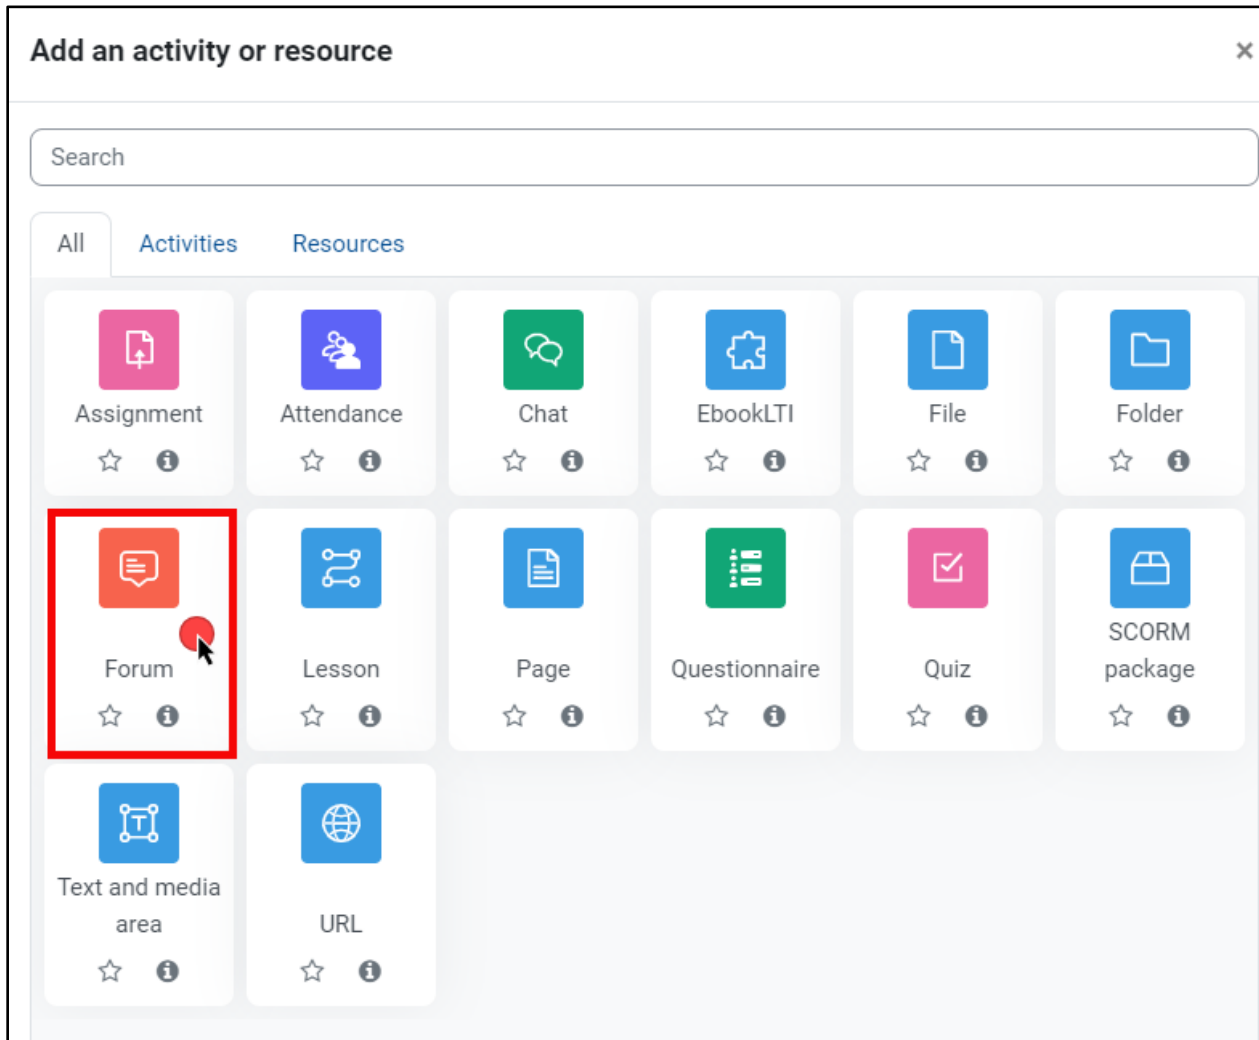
Add an activity or resource ×

Search

All Activities Resources

Assignment

Attendance

Chat

EbookLTI

File

Folder

Forum

Lesson

Page

Questionnaire

Quiz

SCORM package

Text and media area

URL